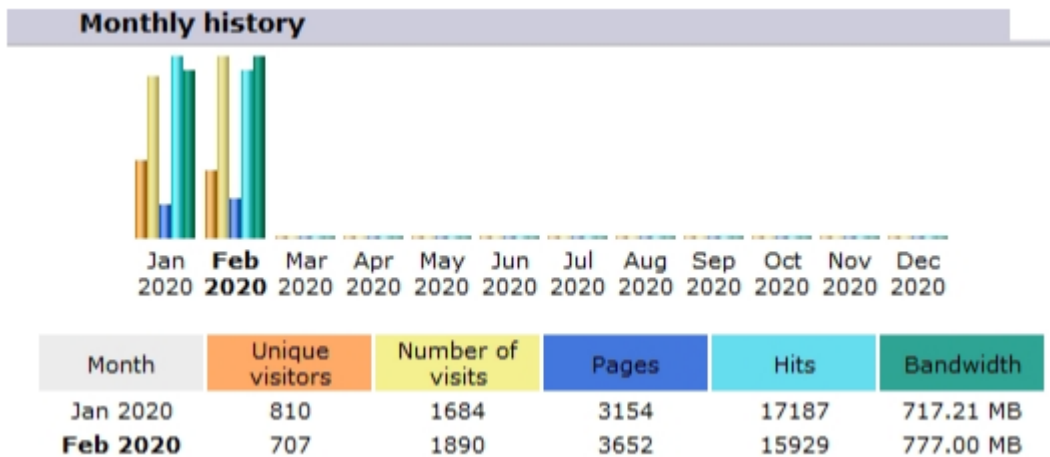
Monthly history

Jan 2020 **Feb 2020** Mar 2020 Apr 2020 May 2020 Jun 2020 Jul 2020 Aug 2020 Sep 2020 Oct 2020 Nov 2020 Dec 2020

| Month | Unique visitors | Number of visits | Pages | Hits | Bandwidth |
|---|---|---|---|---|---|
| Jan 2020 | 810 | 1684 | 3154 | 17187 | 717.21 MB |
| **Feb 2020** | 707 | 1890 | 3652 | 15929 | 777.00 MB |